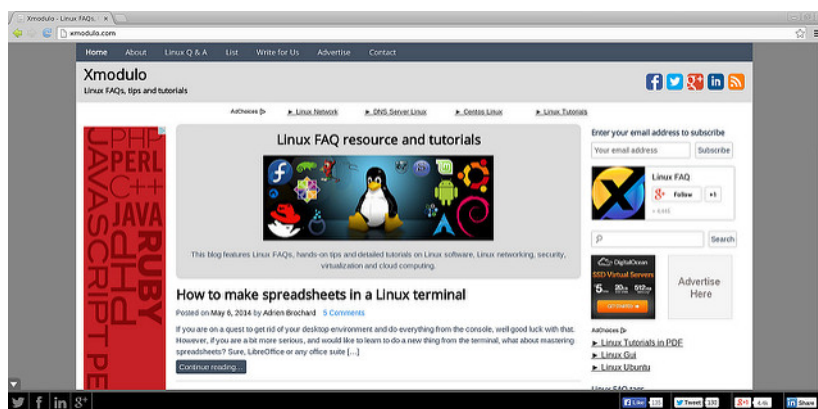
Xmodulo - Linux FAQs, ×

xmodulo.com

Home About Linux Q & A List Write for Us Advertise Contact

Xmodulo

Linux FAQs, tips and tutorials

AdChoices ▷ ► Linux Network ► DNS Server Linux ► Centos Linux ► Linux Tutorials

PHP PERL C++ JAVA RUBY JAVASCRIPT PHP PE

Linux FAQ resource and tutorials

This blog features Linux FAQs, hands-on tips and detailed tutorials on Linux software, Linux networking, security, virtualization and cloud computing.

How to make spreadsheets in a Linux terminal

Posted on May 6, 2014 by Adrien Brochard 5 Comments

If you are on a quest to get rid of your desktop environment and do everything from the console, well good luck with that. However, if you are a bit more serious, and would like to learn to do a new thing from the terminal, what about mastering spreadsheets? Sure, LibreOffice or any office suite [...]

Continue reading ...

Enter your email address to subscribe

Your email address Subscribe

Linux FAQ

Follow +1

Search

DigitalOcean SSD Virtual Servers

Advertise Here

AdChoices ▷

► Linux Tutorials in PDF

► Linux Gui

► Linux Ubuntu

Like Tweet Share